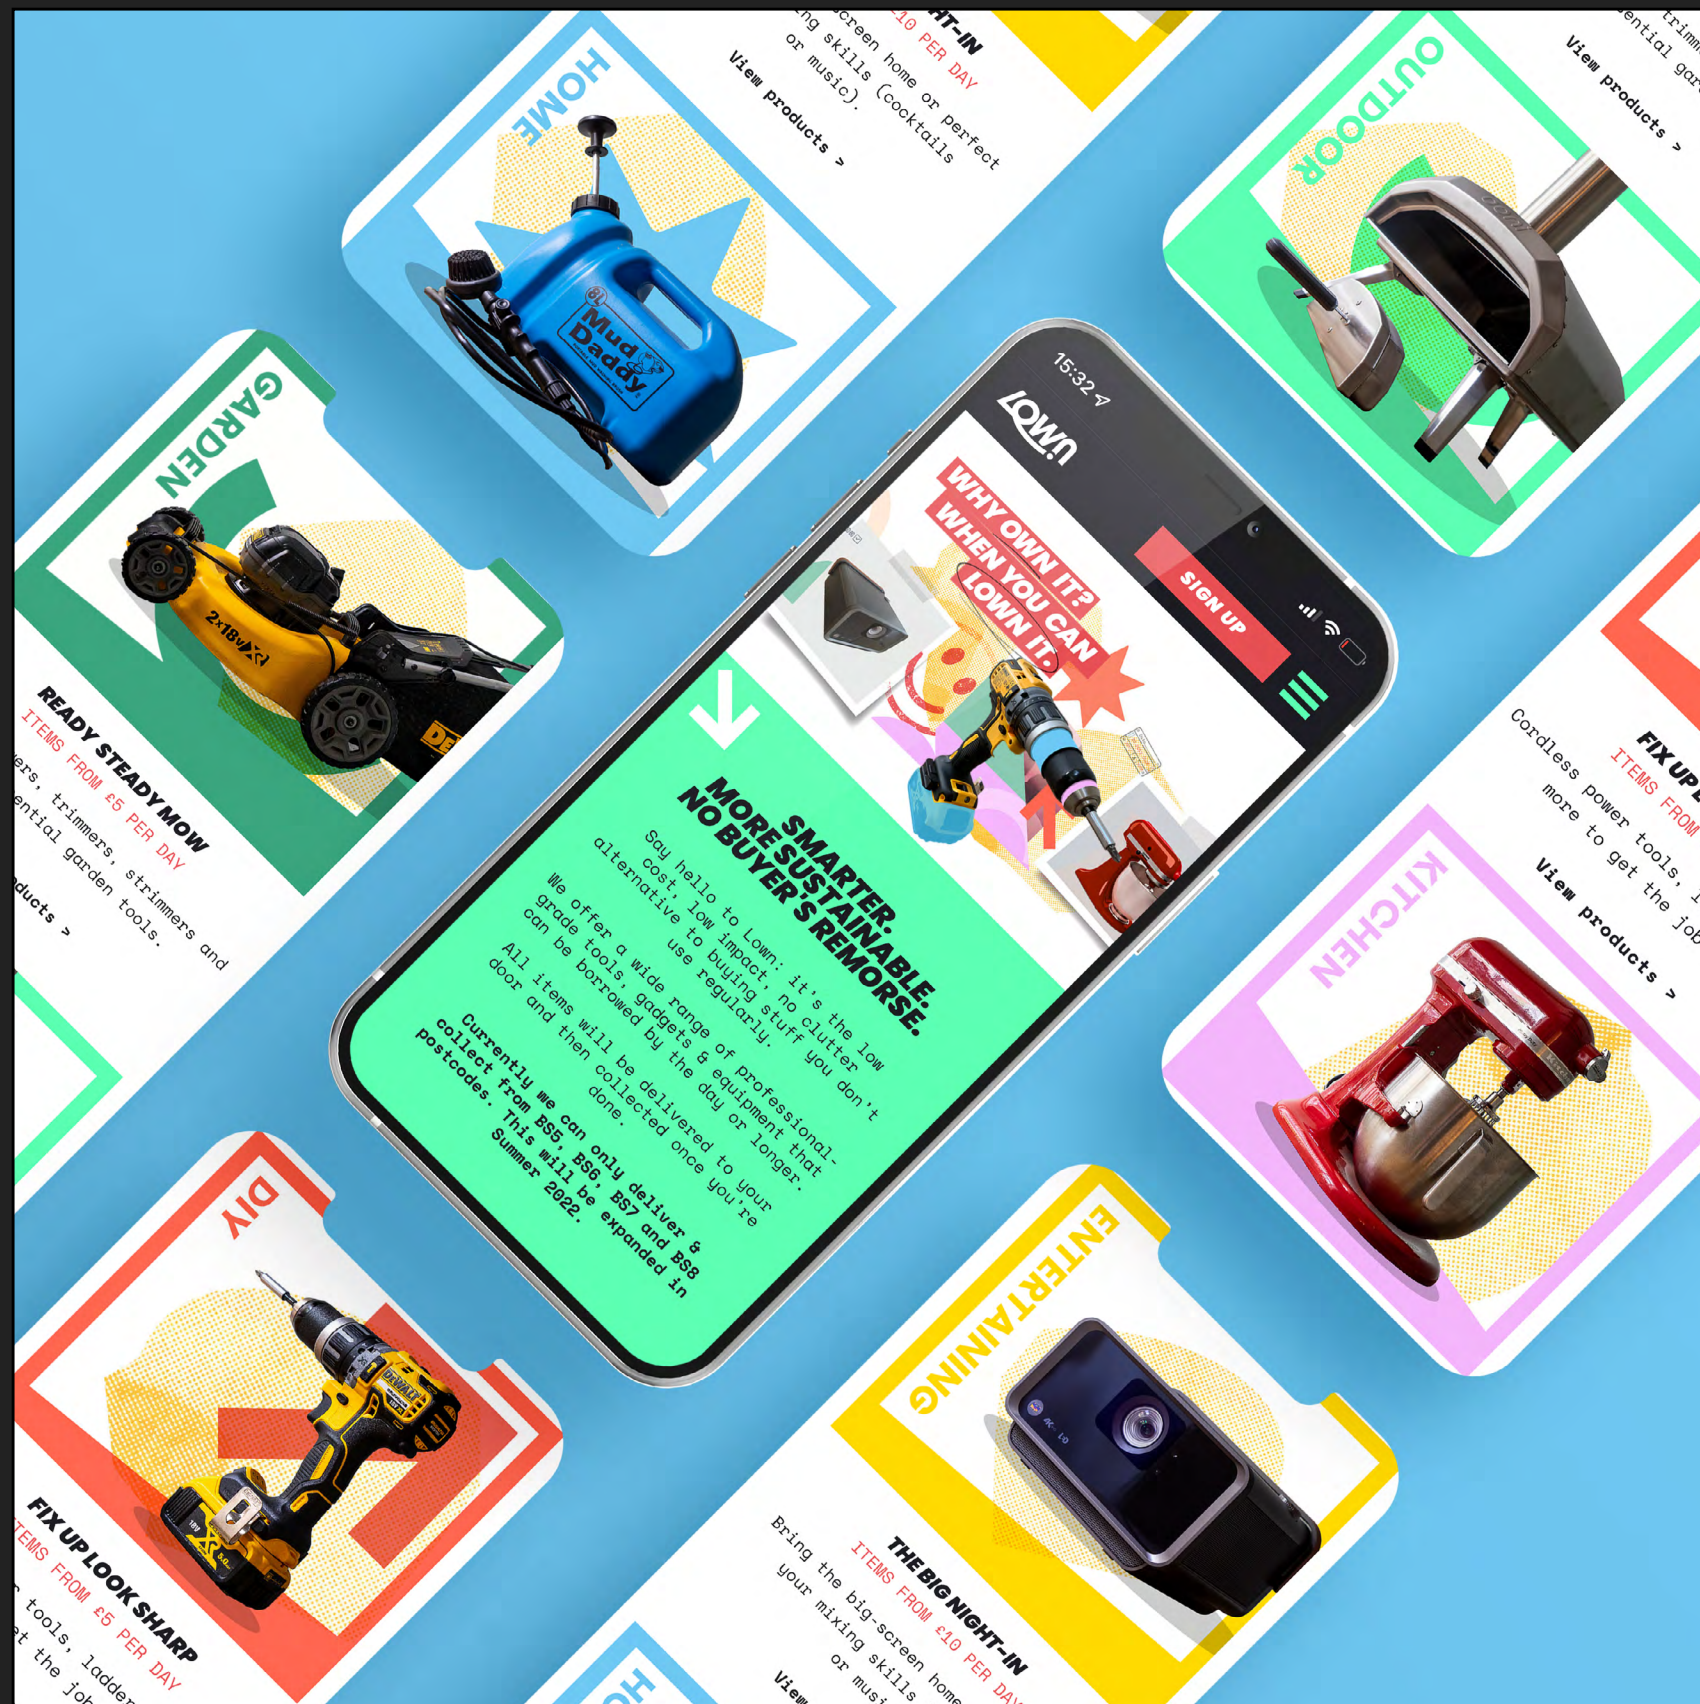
HOME

HT-IN
£10 PER DAY
screen home or perfect
ng skills (cocktails
or music).

View products >

OUTDOOR

trimm
ential gar

View products >

GARDEN

READY STEADY MOW
ITEMS FROM £5 PER DAY
ers, trimmers, strimmers and
ential garden tools.

oducts >

15:32

Lown

SIGN UP

WHY OWN IT?
WHEN YOU CAN
LOWN IT.

SMARTER.
MORE SUSTAINABLE.
NO BUYER'S REMORSE.

Say hello to Lown: it's the low cost, low impact, no clutter alternative to buying stuff you don't use regularly.

We offer a wide range of professional-grade tools, gadgets & equipment that can be borrowed by the day or longer.

All items will be delivered to your door and then collected once you're done.

Currently we can only deliver & collect from BS5, BS6, BS7 and BS8 postcodes. This will be expanded in Summer 2022.

FIX UP
ITEMS FROM
Cordless power tools, l
more to get the job

View products >

KITCHEN

DIY

FIX UP LOOK SHARP
ITEMS FROM £5 PER DAY
tools, ladde
t the job

ENTERTAINING

THE BIG NIGHT-IN
ITEMS FROM £10 PER DAY
Bring the big-screen home
your mixing skills
or musi

View

HO